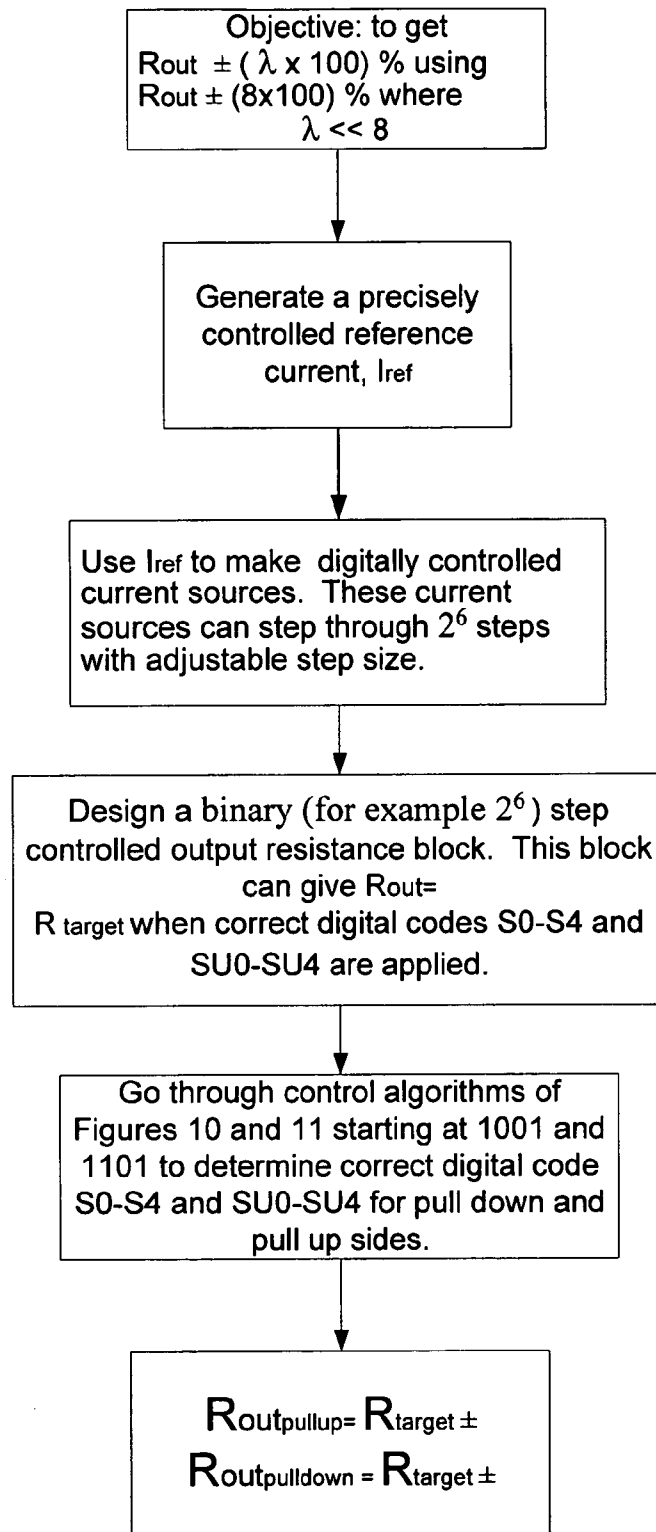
Objective: to get Rout $\pm$ ( $\lambda$ x 100) % using Rout $\pm$ (8x100) % where $\lambda << 8$

Generate a precisely controlled reference current, Iref

Use Iref to make digitally controlled current sources. These current sources can step through $2^6$ steps with adjustable step size.

Design a binary (for example $2^6$) step controlled output resistance block. This block can give Rout= R target when correct digital codes S0-S4 and SU0-SU4 are applied.

Go through control algorithms of Figures 10 and 11 starting at 1001 and 1101 to determine correct digital code S0-S4 and SU0-SU4 for pull down and pull up sides.

Routpullup= Rtarget $\pm$
Routpulldown = Rtarget $\pm$